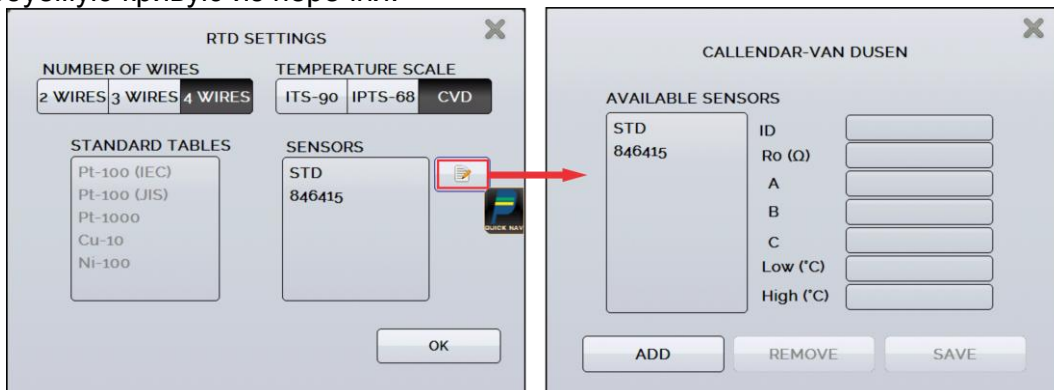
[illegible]

RTD SETTINGS

NUMBER OF WIRES
2 WIRES 3 WIRES 4 WIRES

TEMPERATURE SCALE
ITS-90 IPTS-68 CVD

STANDARD TABLES
Pt-100 (IEC)
Pt-100 (JIS)
Pt-1000
Cu-10
Ni-100

SENSORS
STD
846415

QUICK NAV

OK

CALLENDAR-VAN DUSEN

AVAILABLE SENSORS
STD
846415

ID
Ro (Ω)
A
B
C
Low (°C)
High (°C)

ADD
REMOVE
SAVE